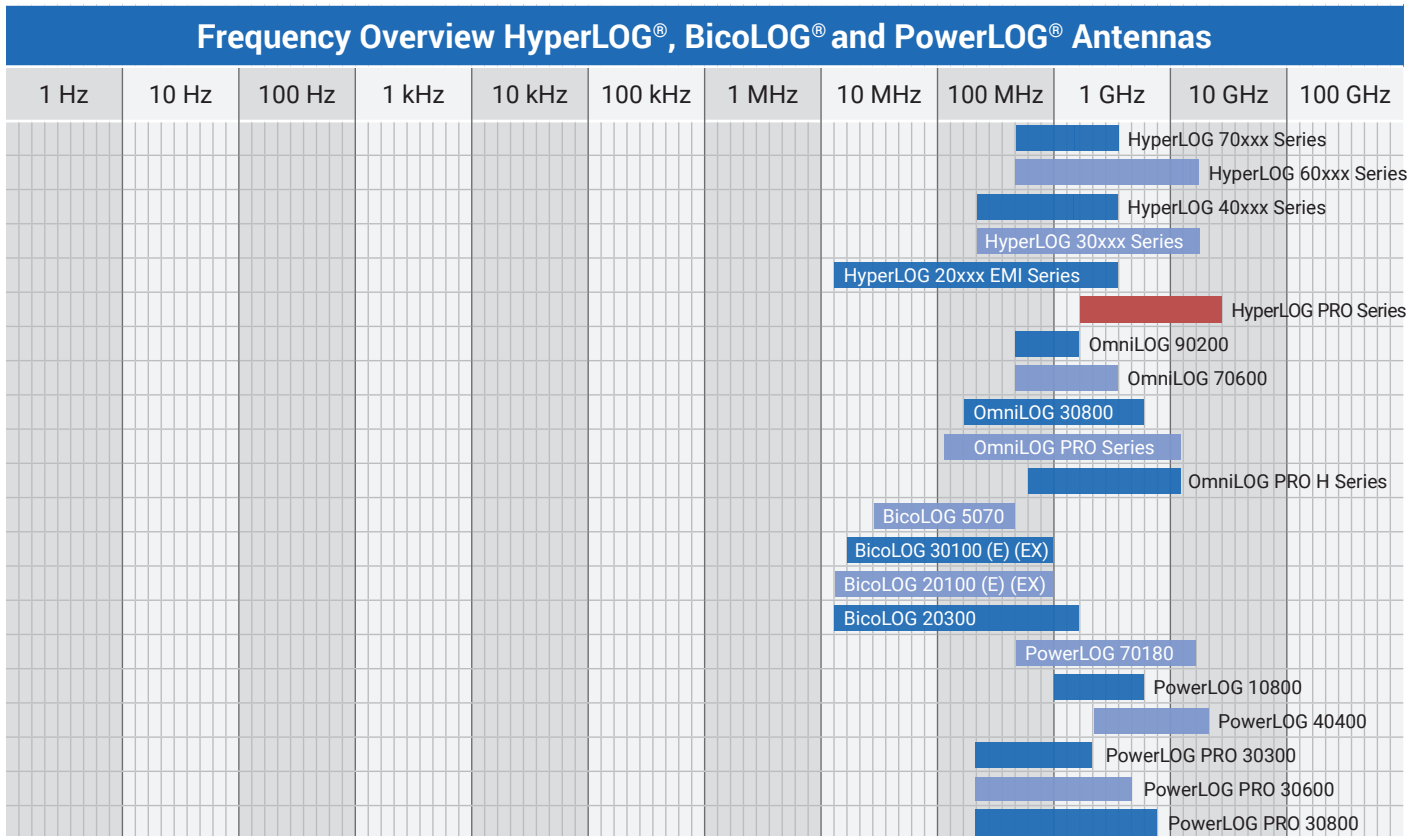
Frequency Overview HyperLOG®, BicoLOG® and PowerLOG® Antennas

| 1 Hz | 10 Hz | 100 Hz | 1 kHz | 10 kHz | 100 kHz | 1 MHz | 10 MHz | 100 MHz | 1 GHz | 10 GHz | 100 GHz |
|---|---|---|---|---|---|---|---|---|---|---|---|

HyperLOG 70xxx Series
HyperLOG 60xxx Series
HyperLOG 40xxx Series
HyperLOG 30xxx Series
HyperLOG 20xxx EMI Series
HyperLOG PRO Series
OmniLOG 90200
OmniLOG 70600
OmniLOG 30800
OmniLOG PRO Series
OmniLOG PRO H Series
BicoLOG 5070
BicoLOG 30100 (E) (EX)
BicoLOG 20100 (E) (EX)
BicoLOG 20300
PowerLOG 70180
PowerLOG 10800
PowerLOG 40400
PowerLOG PRO 30300
PowerLOG PRO 30600
PowerLOG PRO 30800